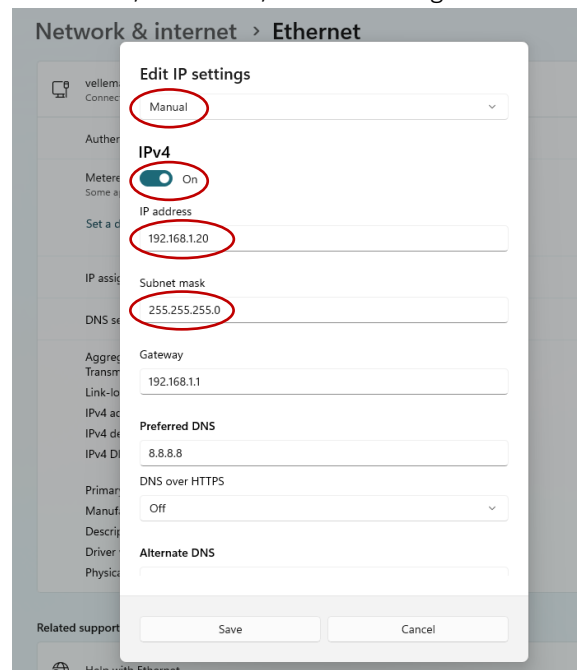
Network & internet > Ethernet

vellema
Connec

Auther

Metere
Some a

Set a d

IP assig

DNS se

Aggreg
Transm

Link-lo

IPv4 ad

IPv4 de

IPv4 D

Primar

Manufa

Descrip

Driver

Physica

Related support

Help with Ethernet

Edit IP settings

Manual

IPv4

On

IP address

192.168.1.20

Subnet mask

255.255.255.0

Gateway

192.168.1.1

Preferred DNS

8.8.8.8

DNS over HTTPS

Off

Alternate DNS

Save

Cancel